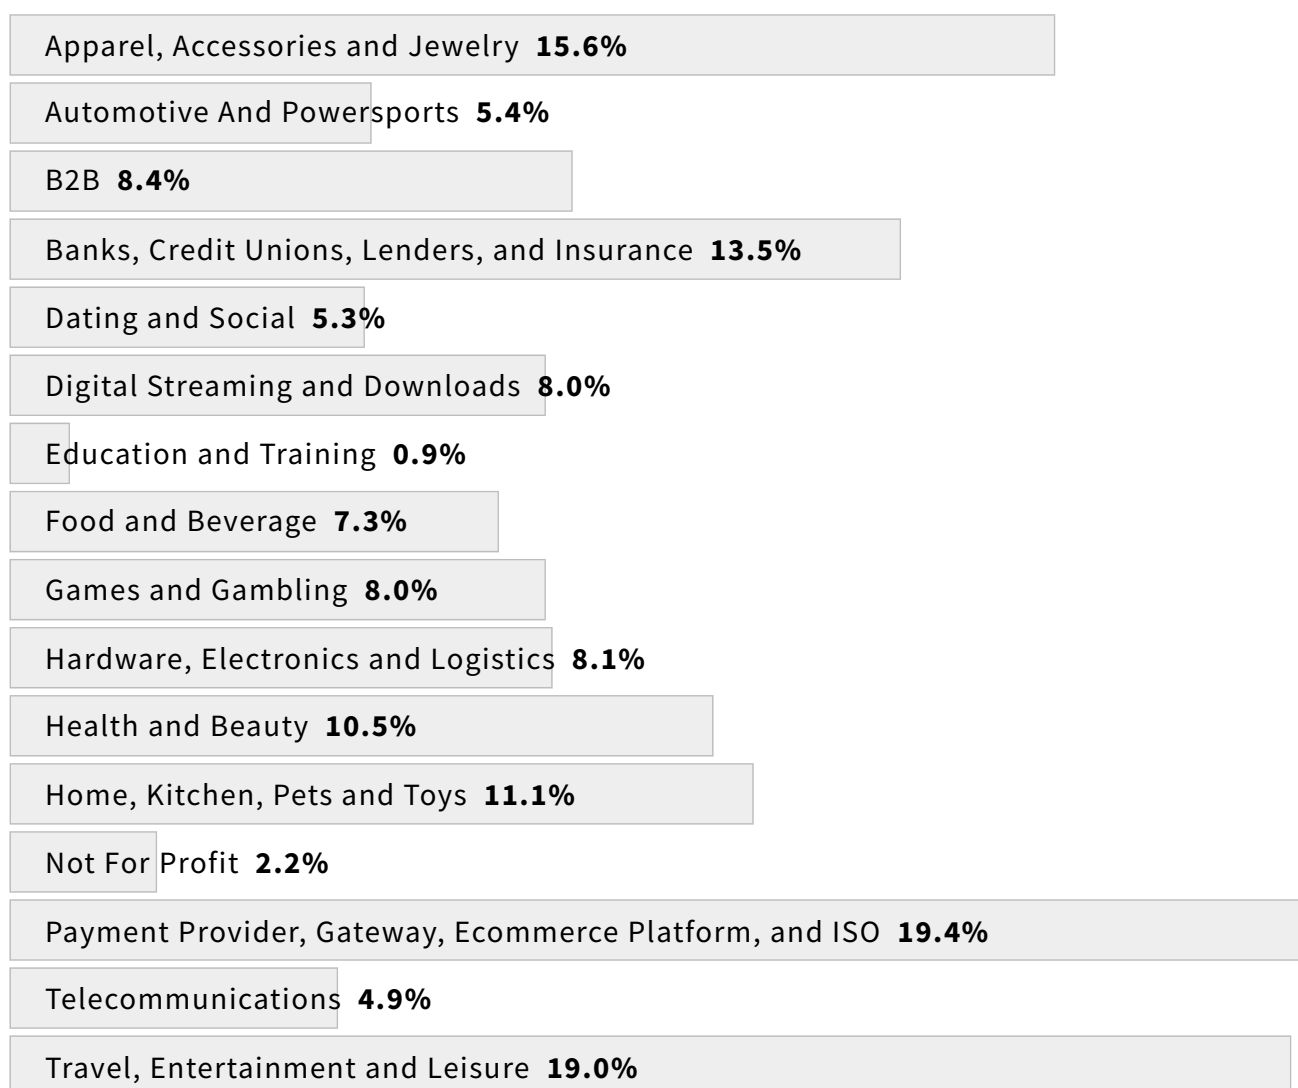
Apparel, Accessories and Jewelry **15.6%**

Automotive And Powersports **5.4%**

B2B **8.4%**

Banks, Credit Unions, Lenders, and Insurance **13.5%**

Dating and Social **5.3%**

Digital Streaming and Downloads **8.0%**

Education and Training **0.9%**

Food and Beverage **7.3%**

Games and Gambling **8.0%**

Hardware, Electronics and Logistics **8.1%**

Health and Beauty **10.5%**

Home, Kitchen, Pets and Toys **11.1%**

Not For Profit **2.2%**

Payment Provider, Gateway, Ecommerce Platform, and ISO **19.4%**

Telecommunications **4.9%**

Travel, Entertainment and Leisure **19.0%**